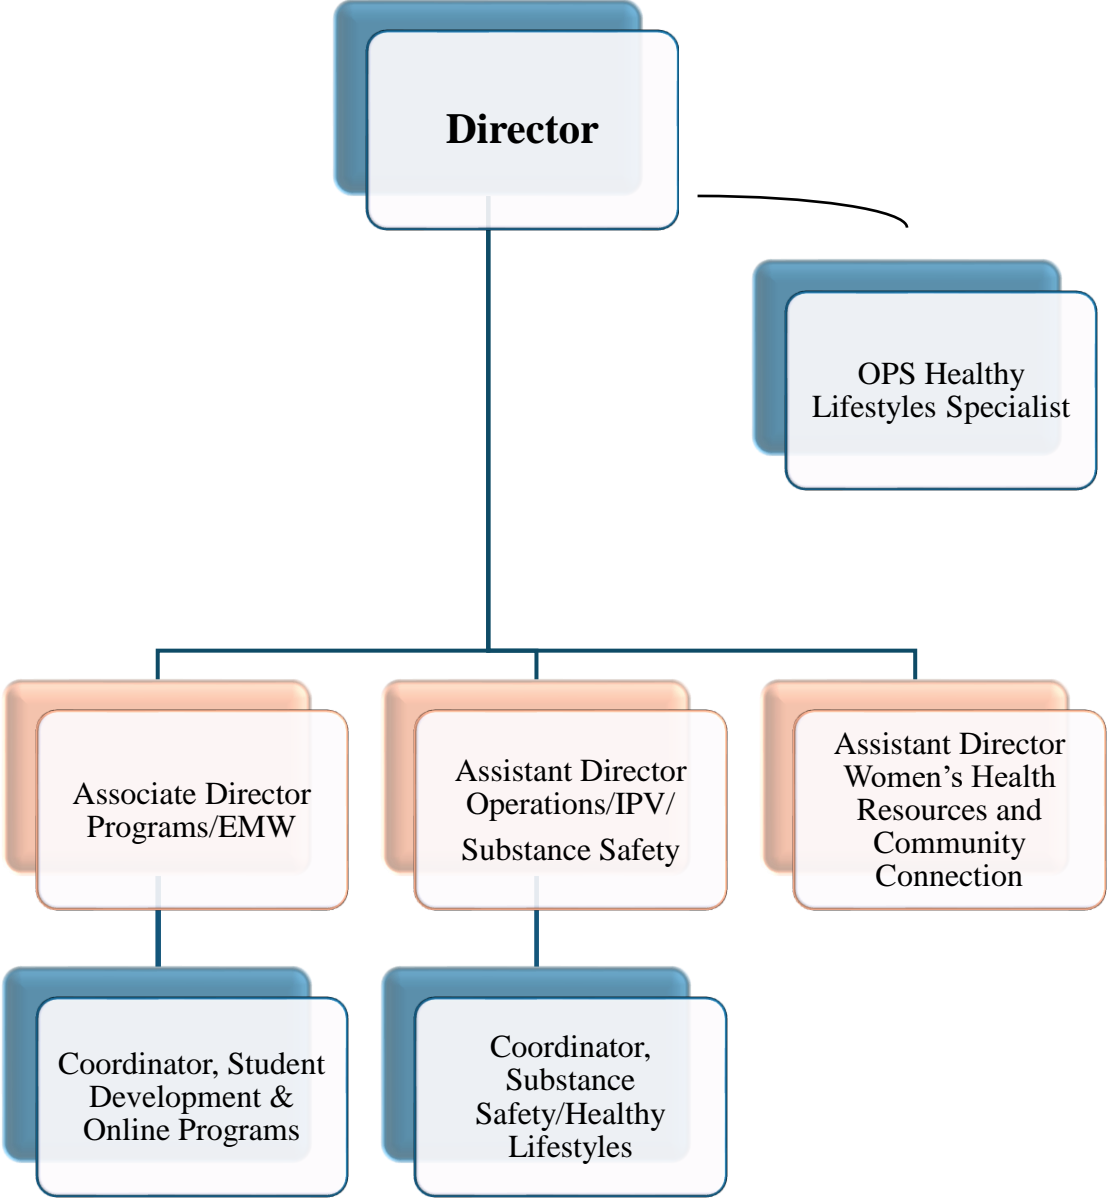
Director

OPS Healthy Lifestyles Specialist

Associate Director Programs/EMW

Assistant Director Operations/IPV/ Substance Safety

Assistant Director Women’s Health Resources and Community Connection

Coordinator, Student Development & Online Programs

Coordinator, Substance Safety/Healthy Lifestyles